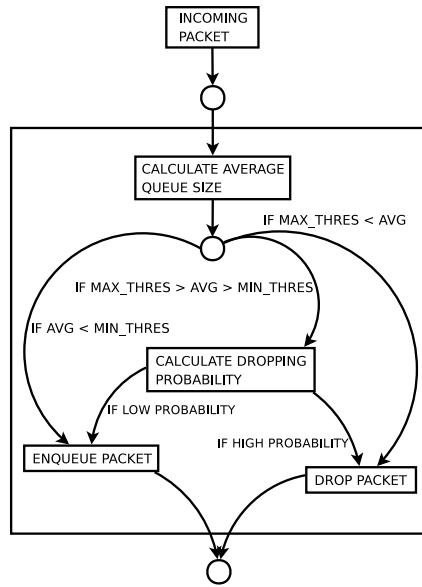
INCOMING PACKET

CALCULATE AVERAGE QUEUE SIZE

IF MAX_THRES < AVG

IF MAX_THRES > AVG > MIN_THRES

IF AVG < MIN_THRES

CALCULATE DROPPING PROBABILITY

IF LOW PROBABILITY

IF HIGH PROBABILITY

ENQUEUE PACKET

DROP PACKET